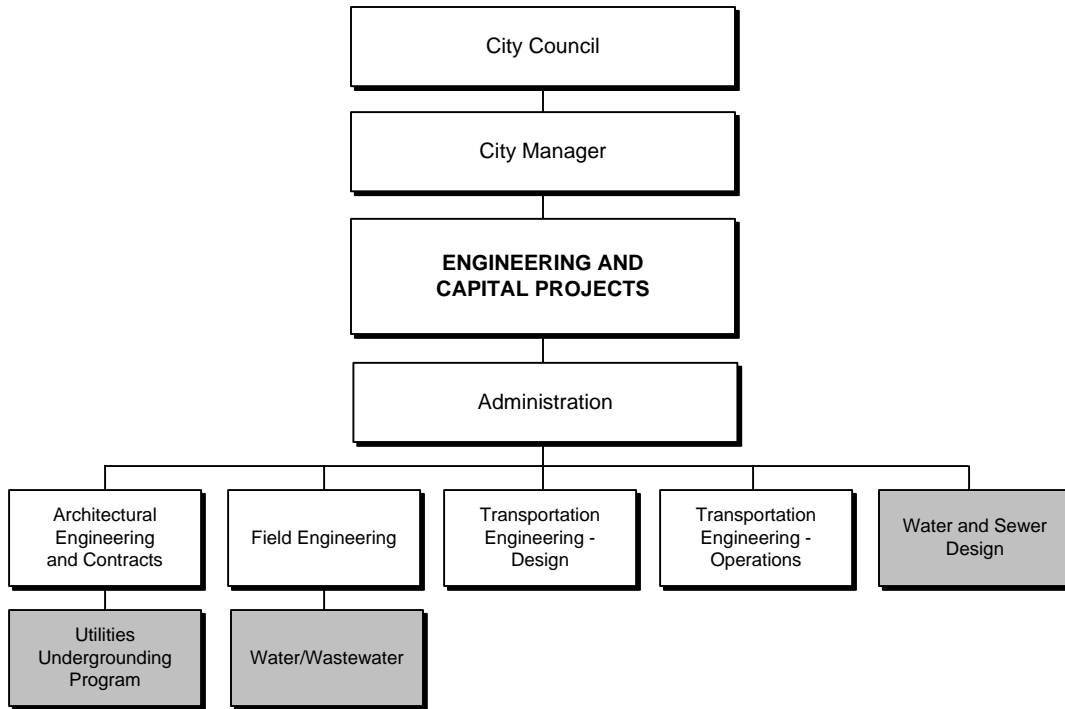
City Council

City Manager

ENGINEERING AND CAPITAL PROJECTS

Administration

Architectural Engineering and Contracts

Field Engineering

Transportation Engineering - Design

Transportation Engineering - Operations

Water and Sewer Design

Utilities Undergrounding Program

Water/Wastewater